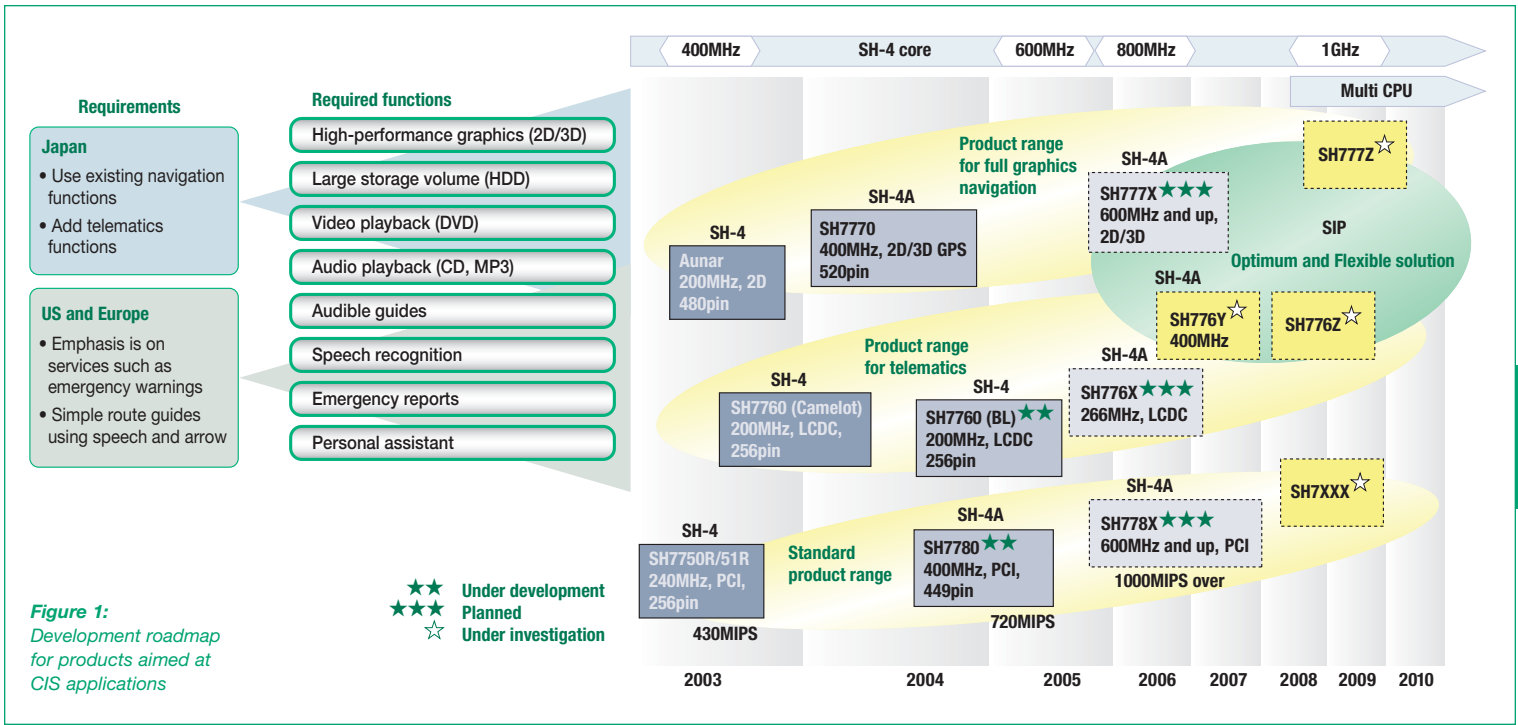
400MHz SH-4 core 600MHz 800MHz 1GHz

Multi CPU

Requirements

Japan
• Use existing navigation functions
• Add telematics functions

US and Europe
• Emphasis is on services such as emergency warnings
• Simple route guides using speech and arrow

Required functions
High-performance graphics (2D/3D)
Large storage volume (HDD)
Video playback (DVD)
Audio playback (CD, MP3)
Audible guides
Speech recognition
Emergency reports
Personal assistant

Product range for full graphics navigation

SH-4
Aunar
200MHz, 2D
480pin

SH-4A
SH7770
400MHz, 2D/3D GPS
520pin

SH-4A
SH777X ★★★
600MHz and up,
2D/3D

SH777Z ☆

SIP

Optimum and Flexible solution

SH-4A
SH776Y ☆
400MHz

SH776Z ☆

Product range for telematics

SH-4
SH7760 (Camelot)
200MHz, LCDC,
256pin

SH-4
SH7760 (BL) ★★
200MHz, LCDC
256pin

SH-4A
SH776X ★★★
266MHz, LCDC

SH-4A
SH778X ★★★
600MHz and up, PCI

SH7XXX ☆

SH-4
SH7750R/51R
240MHz, PCI,
256pin

430MIPS

Standard product range

SH-4A
SH7780 ★★
400MHz, PCI,
449pin

720MIPS

1000MIPS over

★★ Under development
★★★ Planned
☆ Under investigation

Figure 1:
Development roadmap for products aimed at CIS applications

2003 2004 2005 2006 2007 2008 2009 2010